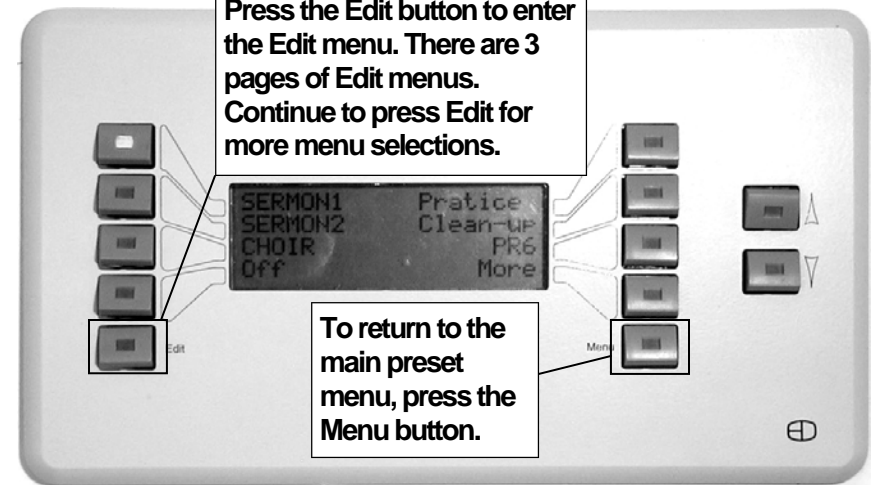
Press the Edit button to enter the Edit menu. There are 3 pages of Edit menus. Continue to press Edit for more menu selections.

SERMON1 Pratice
SERMON2 Clean-up
CHOIR PR6
Off More

Edit

Menu

To return to the main preset menu, press the Menu button.